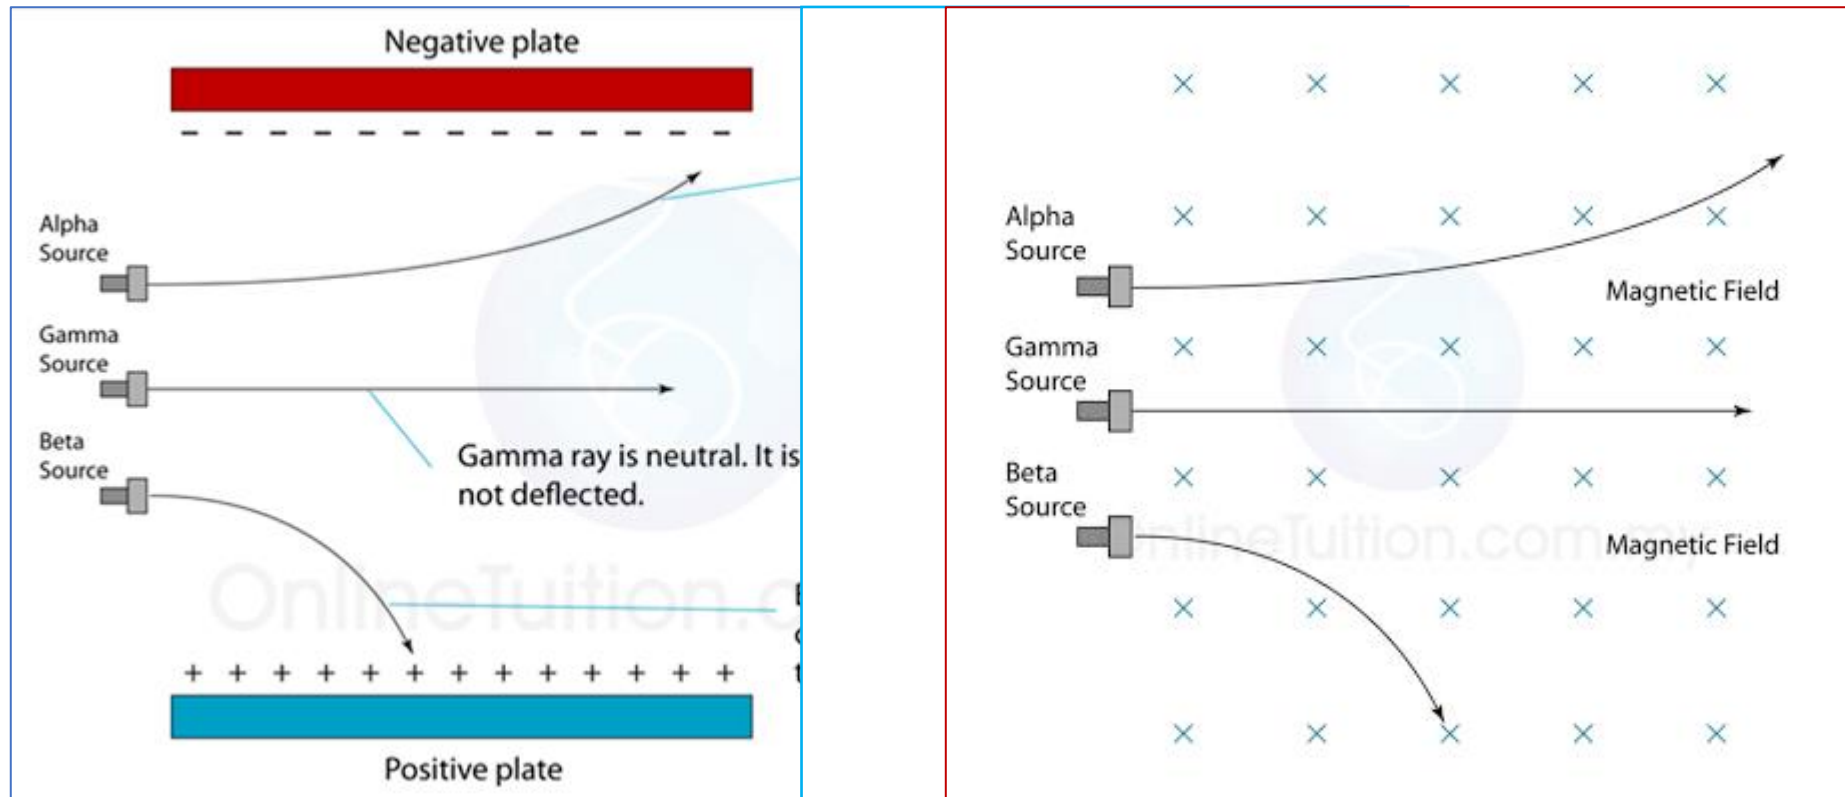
Negative plate

Alpha Source

Gamma Source

Beta Source

Gamma ray is neutral. It is not deflected.

OnlineTuition.c

Positive plate

Alpha Source

Magnetic Field

Gamma Source

Beta Source

OnlineTuition.com.my

Magnetic Field